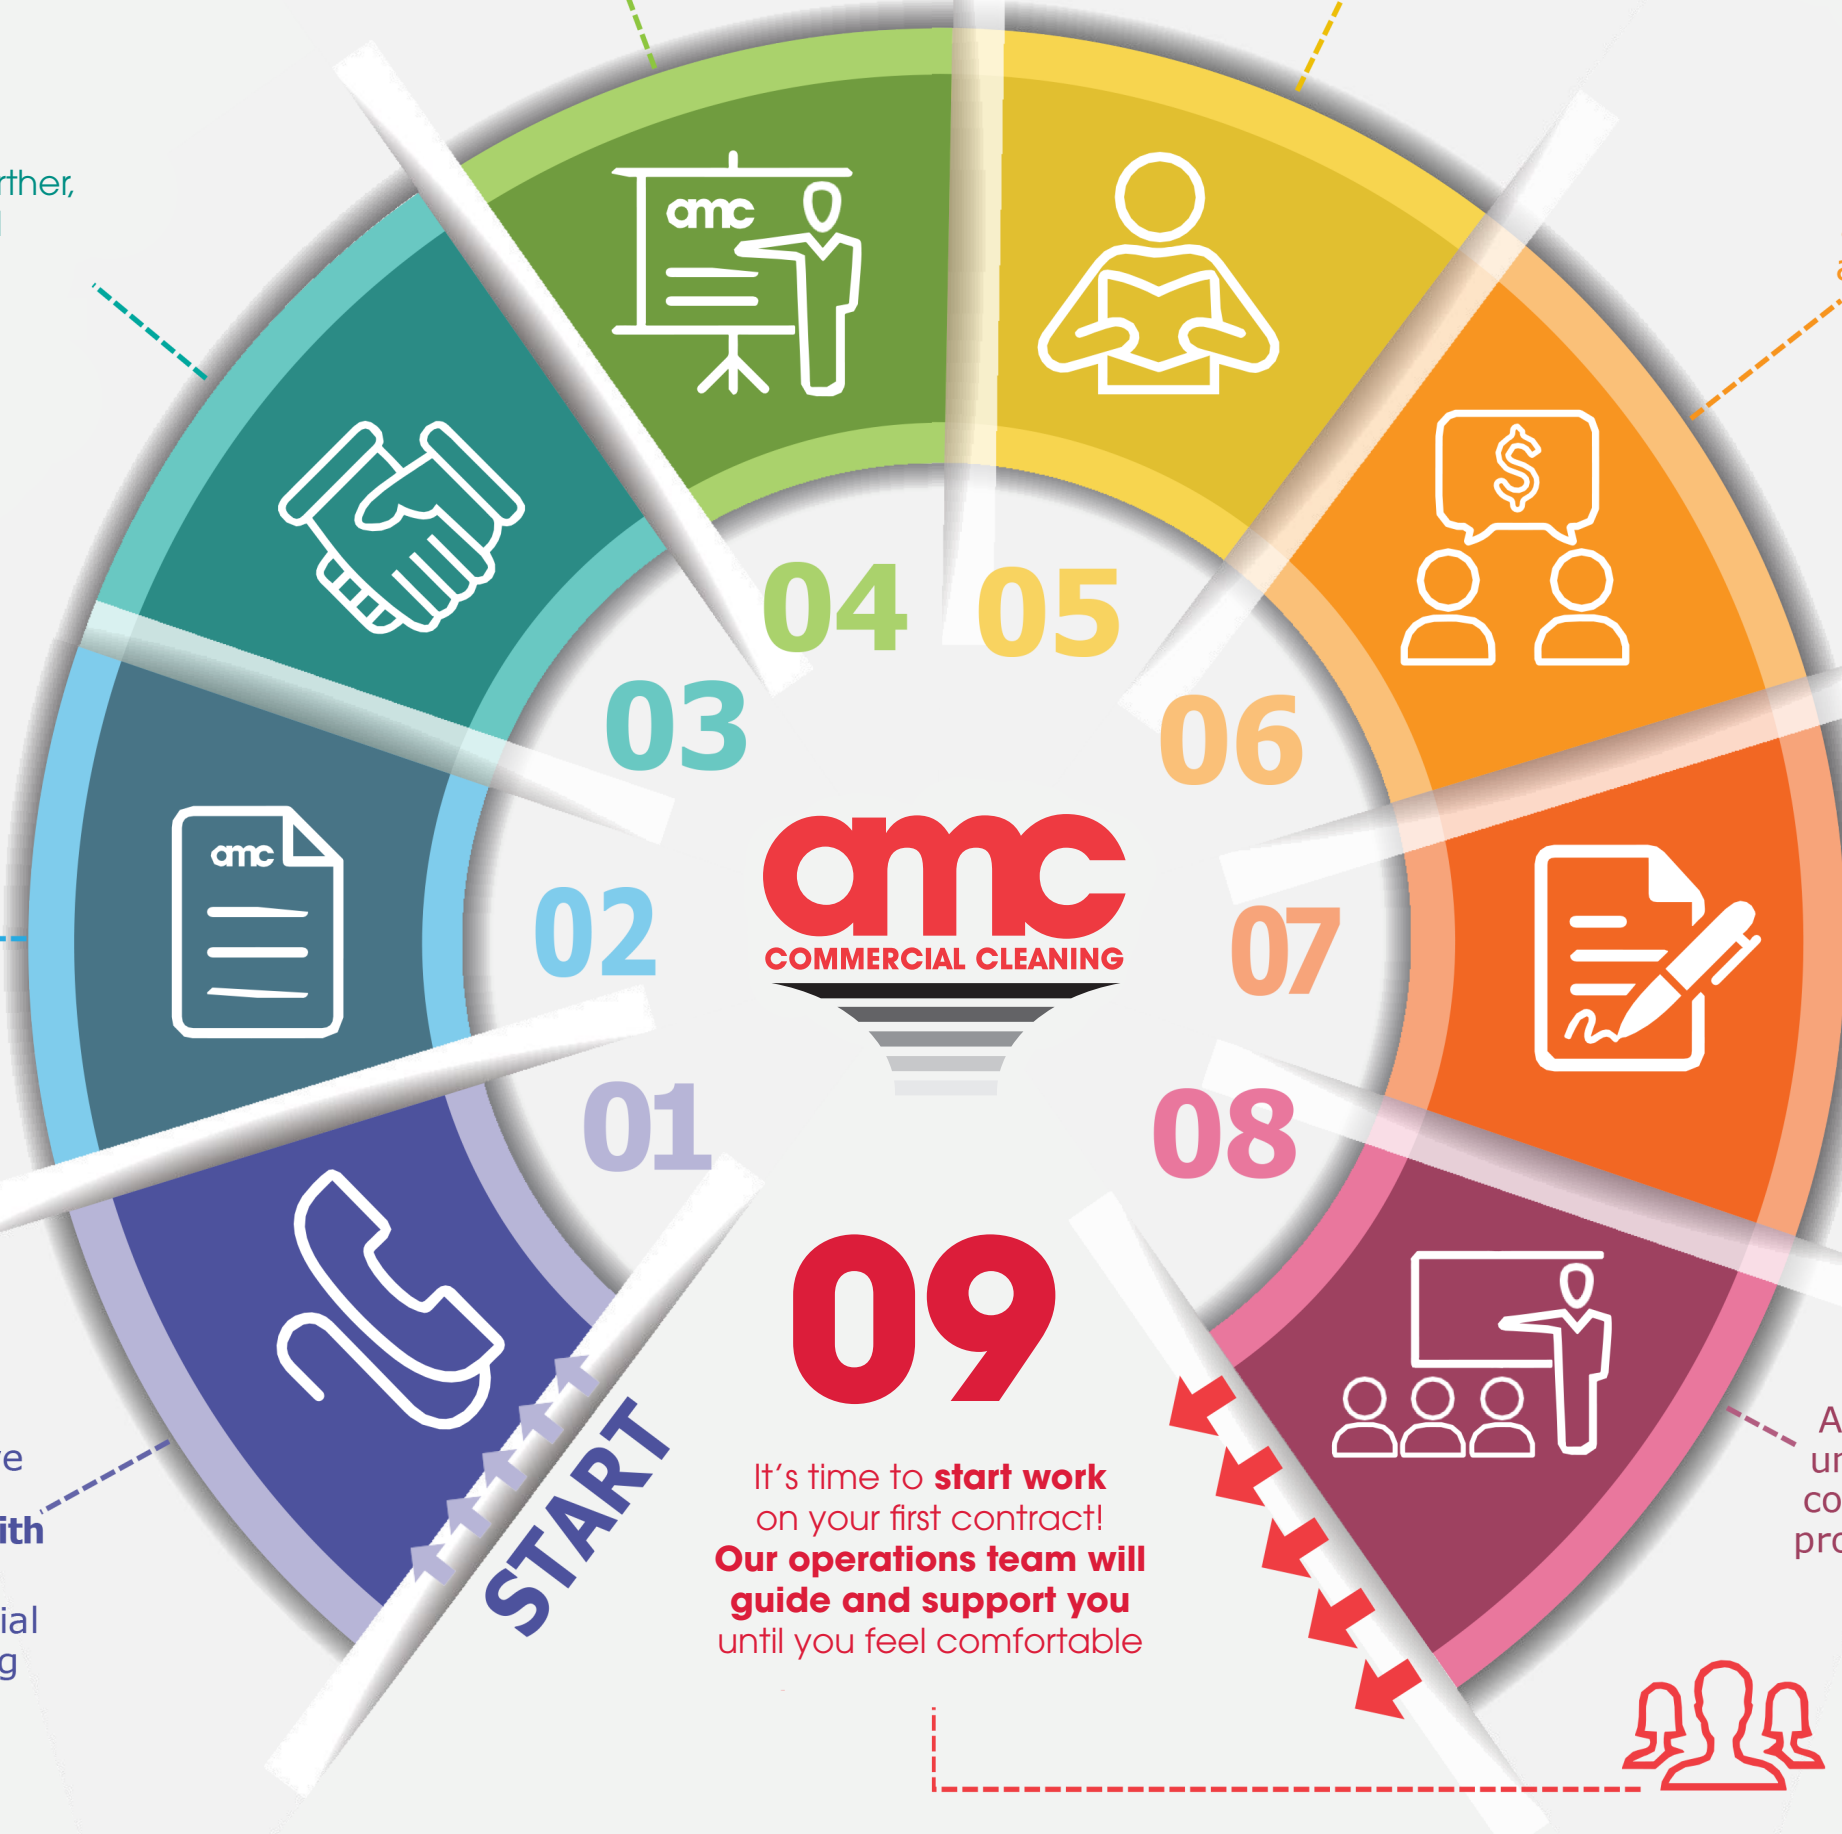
rther,

amc

amc

amc

04

05

03

06

amc

COMMERCIAL CLEANING

02

07

01

08

09

START

It's time to start work on your first contract! Our operations team will guide and support you until you feel comfortable

re

ith

ial

g

A

ur

co

pro